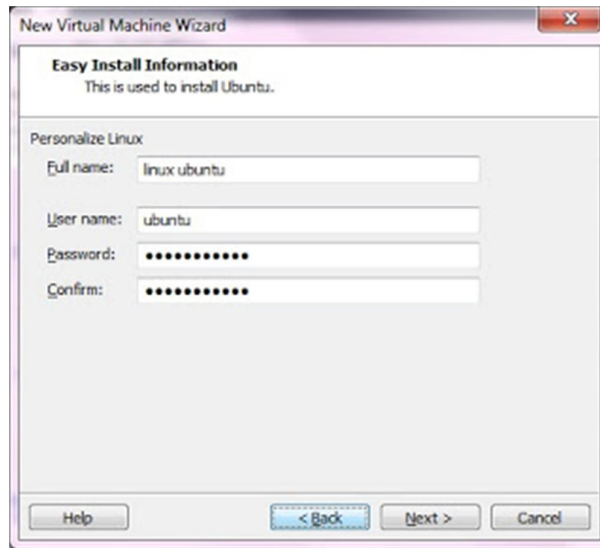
New Virtual Machine Wizard

Easy Install Information
This is used to install Ubuntu.

Personalize Linux

Full name: linux ubuntu

User name: ubuntu

Password: ●●●●●●●●●●●●

Confirm: ●●●●●●●●●●●●

Help

< Back

Next >

Cancel